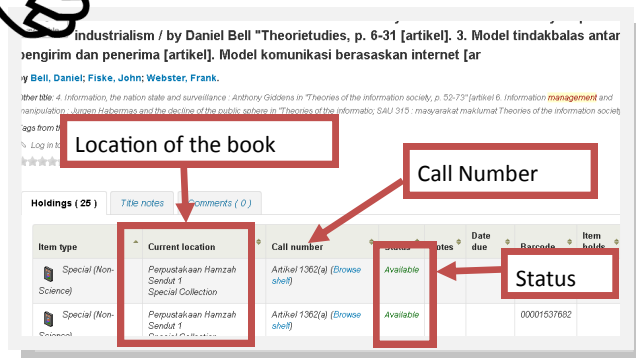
industrialism / by Daniel Bell "Theorietudies, p. 6-31 [artikel]. 3. Model tindakbalas antar pengirim dan penerima [artikel]. Model komunikasi berasaskan internet [ar

by Bell, Daniel; Fiske, John; Webster, Frank.

Other title: 4. Information, the nation state and surveillance : Anthony Giddens in "Theories of the information society, p. 52-73" [artikel 6. Information management and manipulation : Jurgen Habermas and the decline of the public sphere in "Theories of the informatio; SAU 315 : masyarakat maklumat Theories of the information society

Tags from th

Log in to

Location of the book

Call Number

Holdings ( 25 ) | Title notes | Comments ( 0 )

| Item type | Current location | Call number | Status | Notes | Date due | Barcode | Item holds |
|---|---|---|---|---|---|---|---|
| Special (Non-Science) | Perpustakaan Hamzah Sendut 1 Special Collection | Artikel 1362(a) (Browse shelf) | Available | | | | |
| Special (Non-Science) | Perpustakaan Hamzah Sendut 1 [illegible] | Artikel 1362(a) (Browse shelf) | Available | | | 00001537682 | |

Status